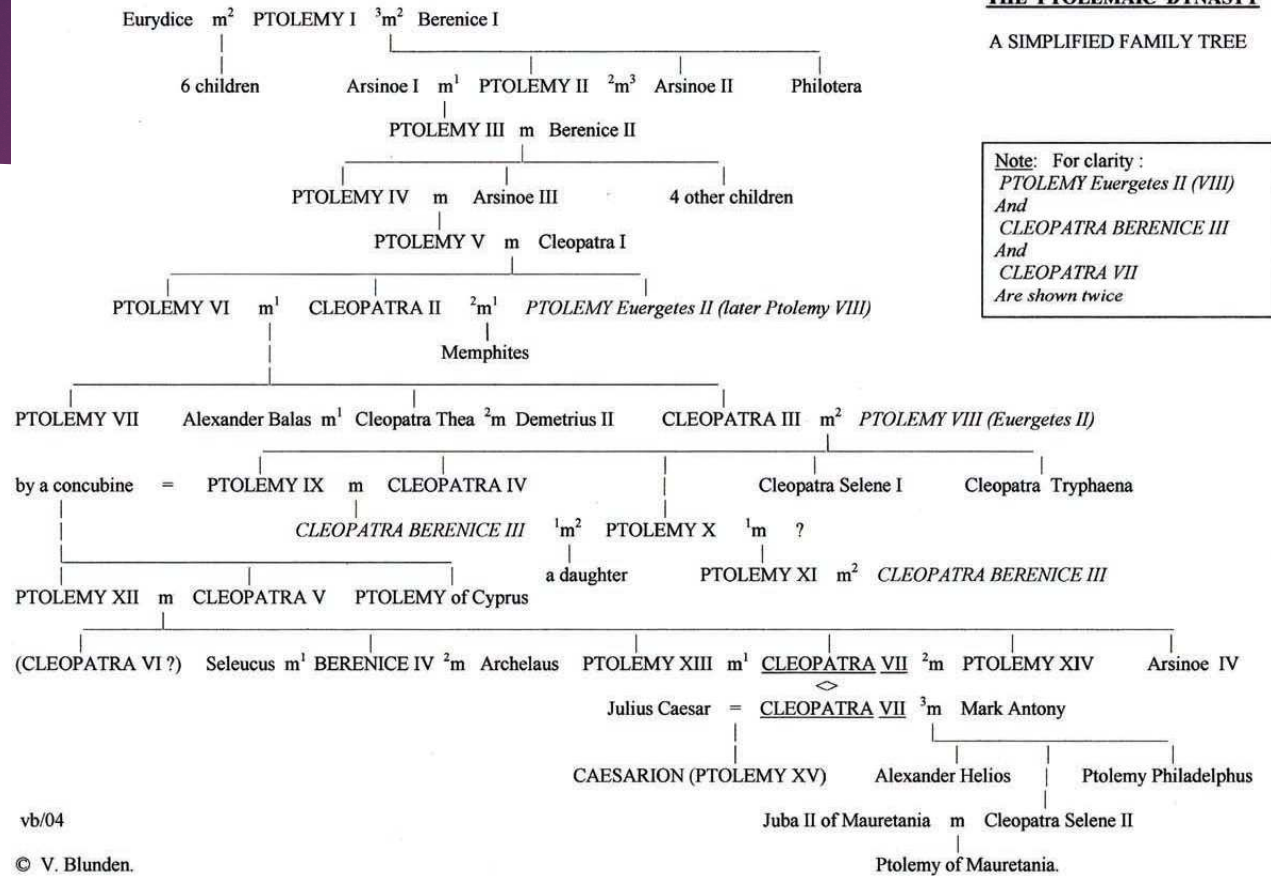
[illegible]

A SIMPLIFIED FAMILY TREE

Eurydice $m^2$ PTOLEMY I $^3m^2$ Berenice I

6 children

Arsinoe I $m^1$ PTOLEMY II $^2m^3$ Arsinoe II Philotera

PTOLEMY III m Berenice II

PTOLEMY IV m Arsinoe III 4 other children

Note: For clarity :
PTOLEMY Euergetes II (VIII)
And
CLEOPATRA BERENICE III
And
CLEOPATRA VII
Are shown twice

PTOLEMY V m Cleopatra I

PTOLEMY VI $m^1$ CLEOPATRA II $^2m^1$ PTOLEMY Euergetes II (later Ptolemy VIII)

Memphites

PTOLEMY VII Alexander Balas $m^1$ Cleopatra Thea $^2m$ Demetrius II CLEOPATRA III $m^2$ PTOLEMY VIII (Euergetes II)

by a concubine = PTOLEMY IX m CLEOPATRA IV Cleopatra Selene I Cleopatra Tryphaena

CLEOPATRA BERENICE III $^1m^2$ PTOLEMY X $^1m$ ?

a daughter PTOLEMY XI $m^2$ CLEOPATRA BERENICE III

PTOLEMY XII m CLEOPATRA V PTOLEMY of Cyprus

(CLEOPATRA VI ?) Seleucus $m^1$ BERENICE IV $^2m$ Archelaus PTOLEMY XIII $m^1$ CLEOPATRA VII $^2m$ PTOLEMY XIV Arsinoe IV

<>

Julius Caesar = CLEOPATRA VII $^3m$ Mark Antony

CAESARION (PTOLEMY XV) Alexander Helios Ptolemy Philadelphus

vb/04

Juba II of Mauretania m Cleopatra Selene II

© V. Blunden.

Ptolemy of Mauretania.